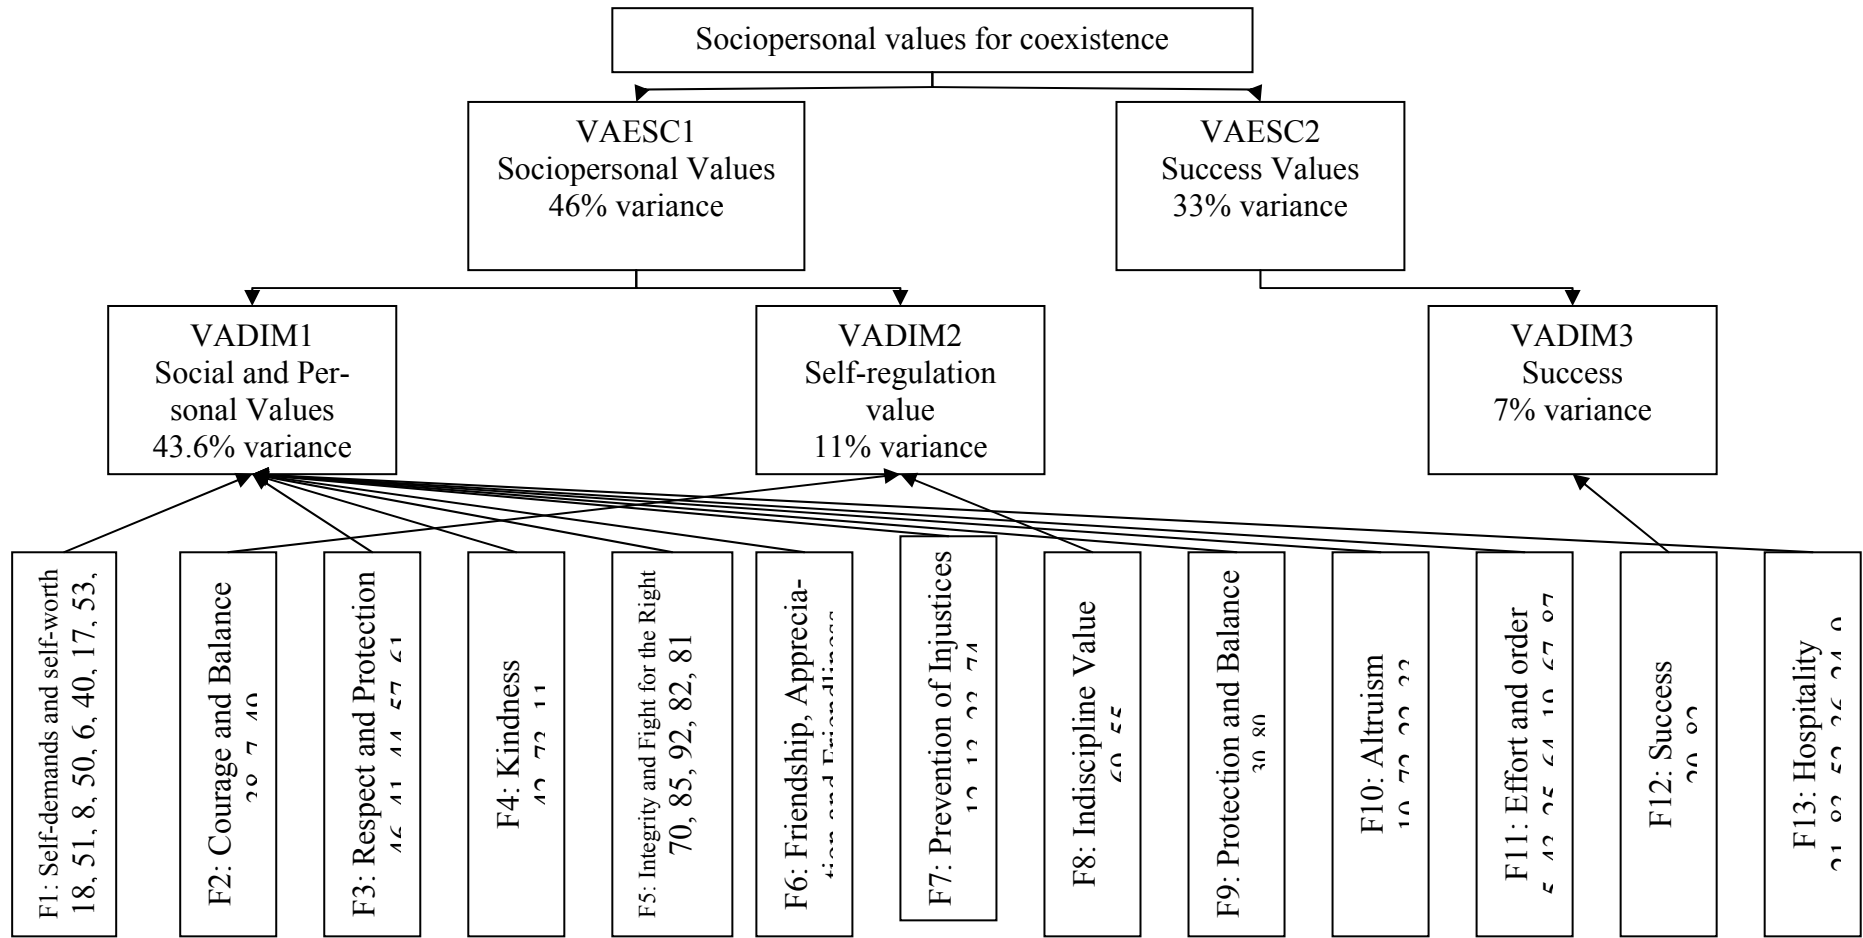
Sociopersonal values for coexistence

VAESC1
Sociopersonal Values
46% variance

VAESC2
Success Values
33% variance

VADIM1
Social and Personal Values
43.6% variance

VADIM2
Self-regulation value
11% variance

VADIM3
Success
7% variance

F1: Self-demands and self-worth
18, 51, 8, 50, 6, 40, 17, 53,

F2: Courage and Balance
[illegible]

F3: Respect and Protection
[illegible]

F4: Kindness
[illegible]

F5: Integrity and Fight for the Right
70, 85, 92, 82, 81

F6: Friendship, Apprecia-
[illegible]

F7: Prevention of Injustices
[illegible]

F8: Indiscipline Value
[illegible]

F9: Protection and Balance
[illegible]

F10: Altruism
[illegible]

F11: Effort and order
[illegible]

F12: Success
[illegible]

F13: Hospitality
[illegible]